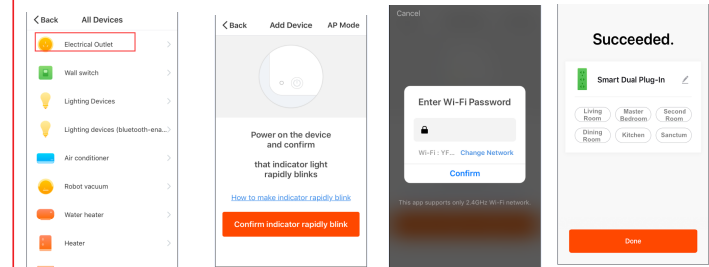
< Back All Devices

Electrical Outlet

Wall switch

Lighting Devices

Lighting devices (bluetooth-ena...

Air conditioner

Robot vacuum

Water heater

Heater

< Back Add Device AP Mode

Power on the device and confirm

that indicator light rapidly blinks

How to make indicator rapidly blink

Confirm indicator rapidly blink

Cancel

Enter Wi-Fi Password

Wi-Fi : YF... Change Network

Confirm

This app supports only 2.4GHz Wi-Fi network.

Succeeded.

Smart Dual Plug-In

Living Room

Master Bedroom

Second Room

Dining Room

Kitchen

Sanctum

Done